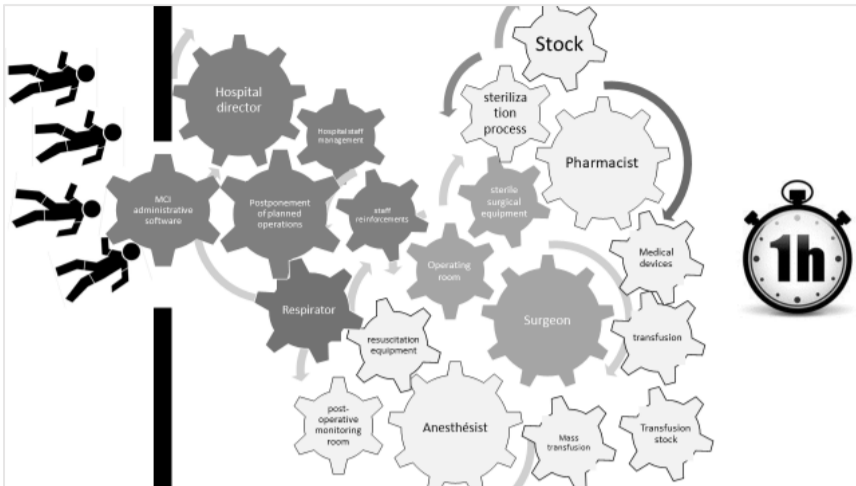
Hospital director

Hospital staff management

MCI administrative software

Postponement of planned operations

staff reinforcements

Respirator

Stock

steriliza tion process

Pharmacist

sterile surgical equipment

Operating room

Surgeon

Medical devices

transfusion

resuscitation equipment

post-operative monitoring room

Anesthésist

Mass transfusion

Transfusion stock

1h